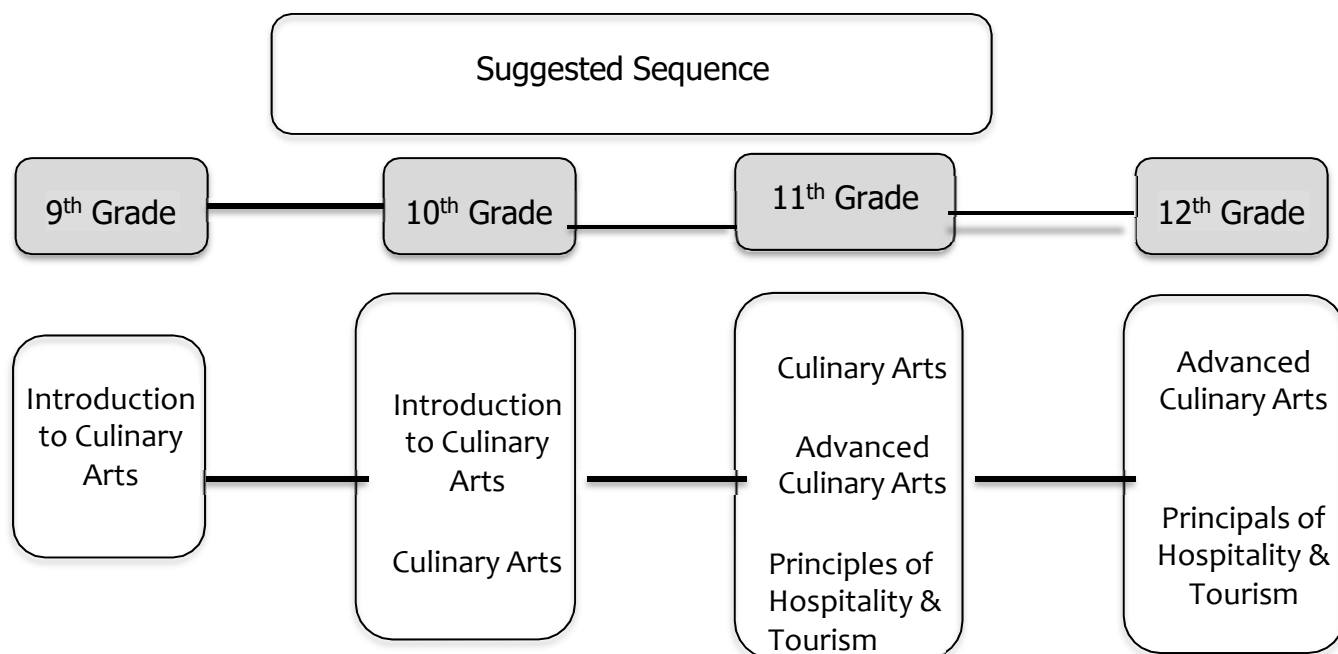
Suggested Sequence

9$^{th}$ Grade

10$^{th}$ Grade

11$^{th}$ Grade

12$^{th}$ Grade

Introduction to Culinary Arts

Introduction to Culinary Arts

Culinary Arts

Culinary Arts

Advanced Culinary Arts

Principles of Hospitality & Tourism

Advanced Culinary Arts

Principals of Hospitality & Tourism